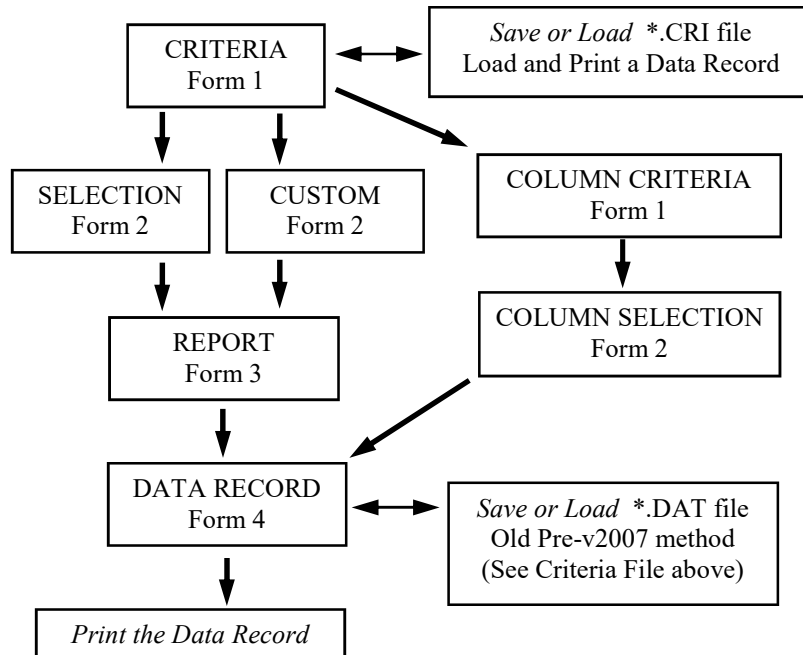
CRITERIA
Form 1

Save or Load *.CRI file
Load and Print a Data Record

SELECTION
Form 2

CUSTOM
Form 2

COLUMN CRITERIA
Form 1

COLUMN SELECTION
Form 2

REPORT
Form 3

DATA RECORD
Form 4

Save or Load *.DAT file
Old Pre-v2007 method
(See Criteria File above)

Print the Data Record